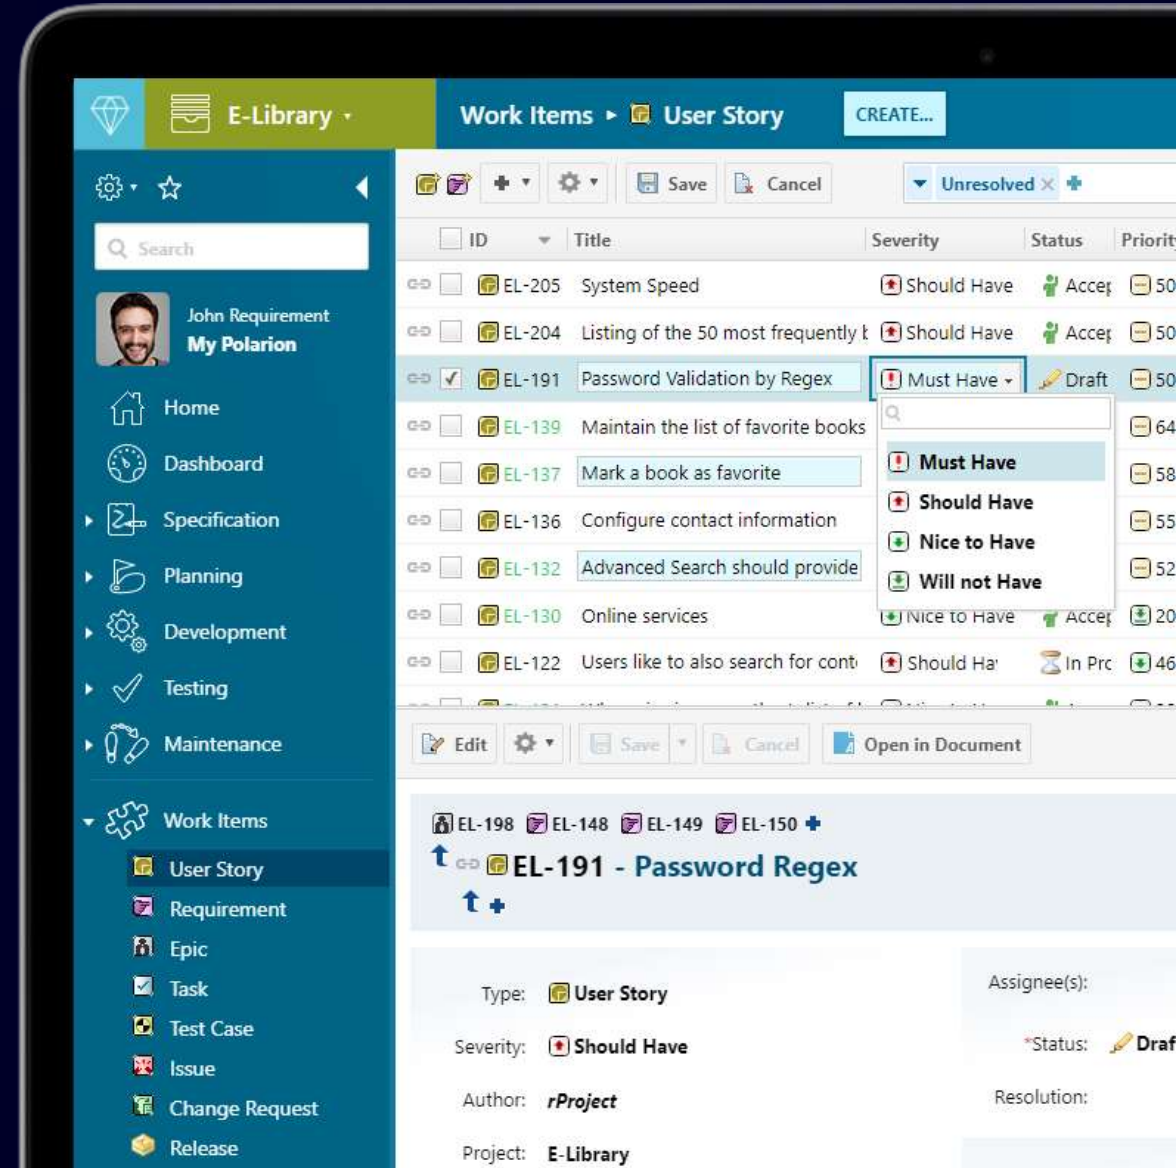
E-Library ▾

Work Items ▸ User Story

CREATE...

Search

John Requirement
My Polarion

Home
Dashboard
Specification
Planning
Development
Testing
Maintenance
Work Items
User Story
Requirement
Epic
Task
Test Case
Issue
Change Request
Release

Save Cancel Unresolved

| ID | Title | Severity | Status | Priorit |
|---|---|---|---|---|
| EL-205 | System Speed | Should Have | Accer | 50 |
| EL-204 | Listing of the 50 most frequently | Should Have | Accer | 50 |
| EL-191 | Password Validation by Regex | Must Have ▾ | Draft | 50 |
| EL-139 | Maintain the list of favorite books | | | 64 |
| EL-137 | Mark a book as favorite | | | 58 |
| EL-136 | Configure contact information | | | 55 |
| EL-132 | Advanced Search should provide | | | 52 |
| EL-130 | Online services | Nice to Have | Accer | 20 |
| EL-122 | Users like to also search for cont | Should Ha | In Prc | 46 |

Must Have
Should Have
Nice to Have
Will not Have

Edit Save Cancel Open in Document

EL-198 EL-148 EL-149 EL-150

EL-191 - Password Regex

Type: User Story
Severity: Should Have
Author: rProject
Project: E-Library

Assignee(s):
*Status: Draf
Resolution: